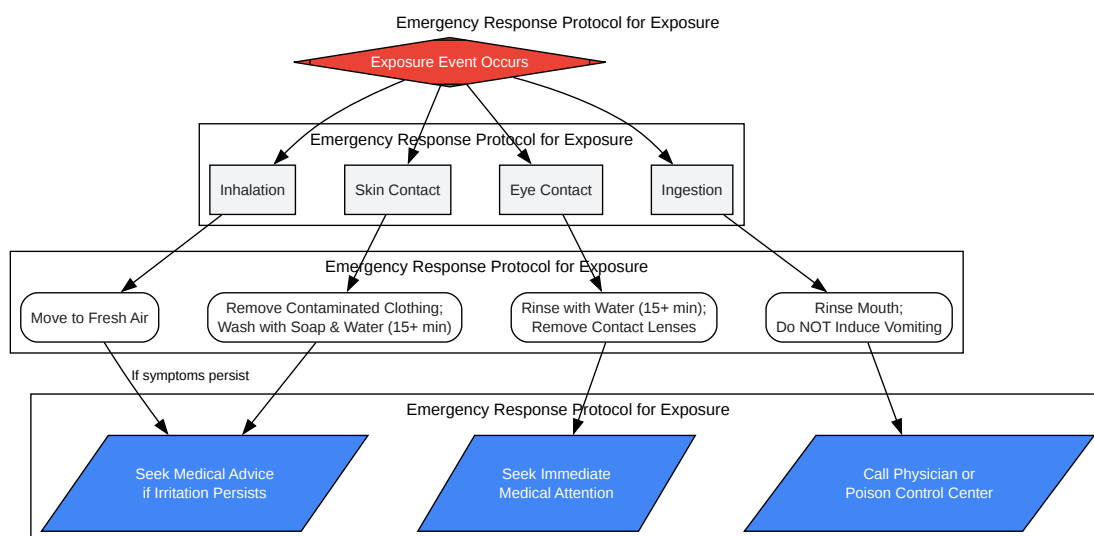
Emergency Response Protocol for Exposure

Exposure Event Occurs

Emergency Response Protocol for Exposure

Inhalation

Skin Contact

Eye Contact

Ingestion

Emergency Response Protocol for Exposure

Move to Fresh Air

Remove Contaminated Clothing; Wash with Soap & Water (15+ min)

Rinse with Water (15+ min); Remove Contact Lenses

Rinse Mouth; Do NOT Induce Vomiting

If symptoms persist

Emergency Response Protocol for Exposure

Seek Medical Advice if Irritation Persists

Seek Immediate Medical Attention

Call Physician or Poison Control Center